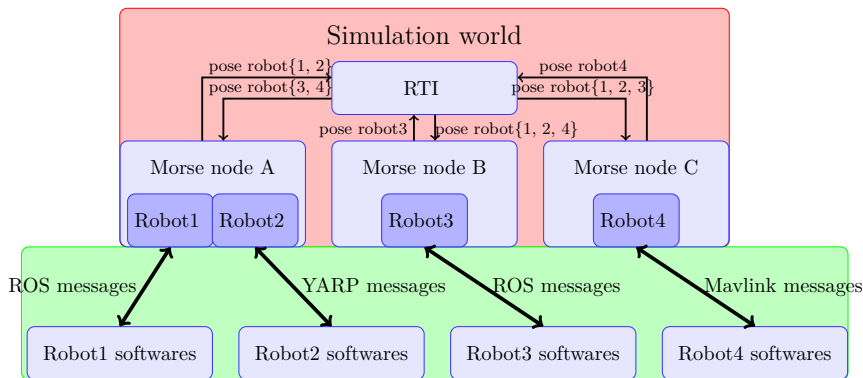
Simulation world

pose robot{1, 2}
pose robot{3, 4}
RTI
pose robot4
pose robot{1, 2, 3}
pose robot3
pose robot{1, 2, 4}

Morse node A
Robot1
Robot2

Morse node B
Robot3

Morse node C
Robot4

ROS messages
YARP messages
ROS messages
Mavlink messages

Robot1 softwares
Robot2 softwares
Robot3 softwares
Robot4 softwares